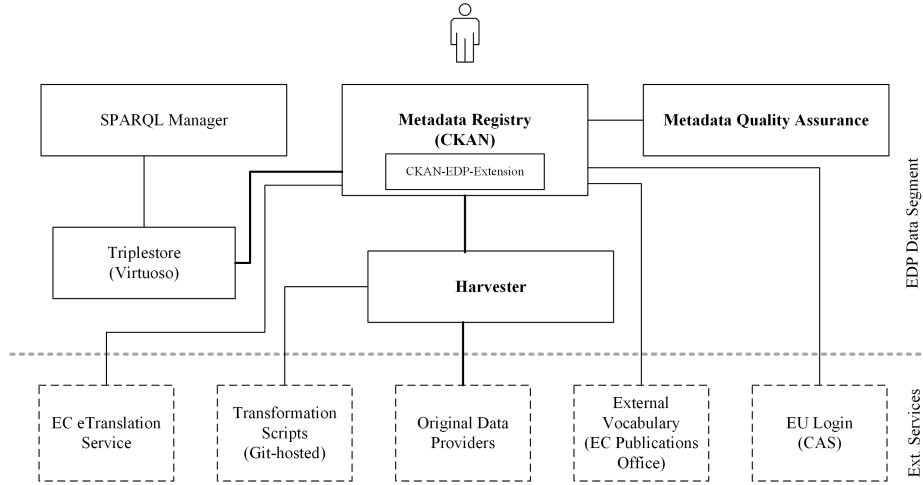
SPARQL Manager

Metadata Registry (CKAN)

CKAN-EDP-Extension

Metadata Quality Assurance

Triplestore (Virtuoso)

Harvester

EDP Data Segment

EC eTranslation Service

Transformation Scripts (Git-hosted)

Original Data Providers

External Vocabulary (EC Publications Office)

EU Login (CAS)

Ext. Services